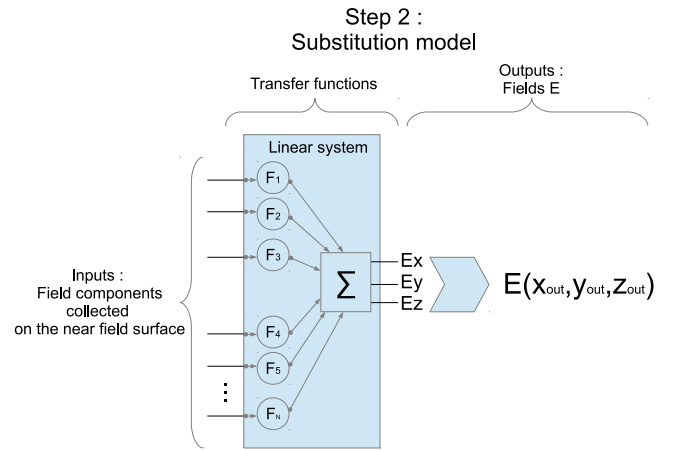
Step 2 :
Substitution model

Transfer functions

Outputs :
Fields E

Linear system

$F_1$

$F_2$

$F_3$

$F_4$

$F_5$

⋮

$F_N$

$\sum$

Ex

Ey

Ez

$E(x_{out},y_{out},z_{out})$

Inputs :
Field components
collected
on the near field surface